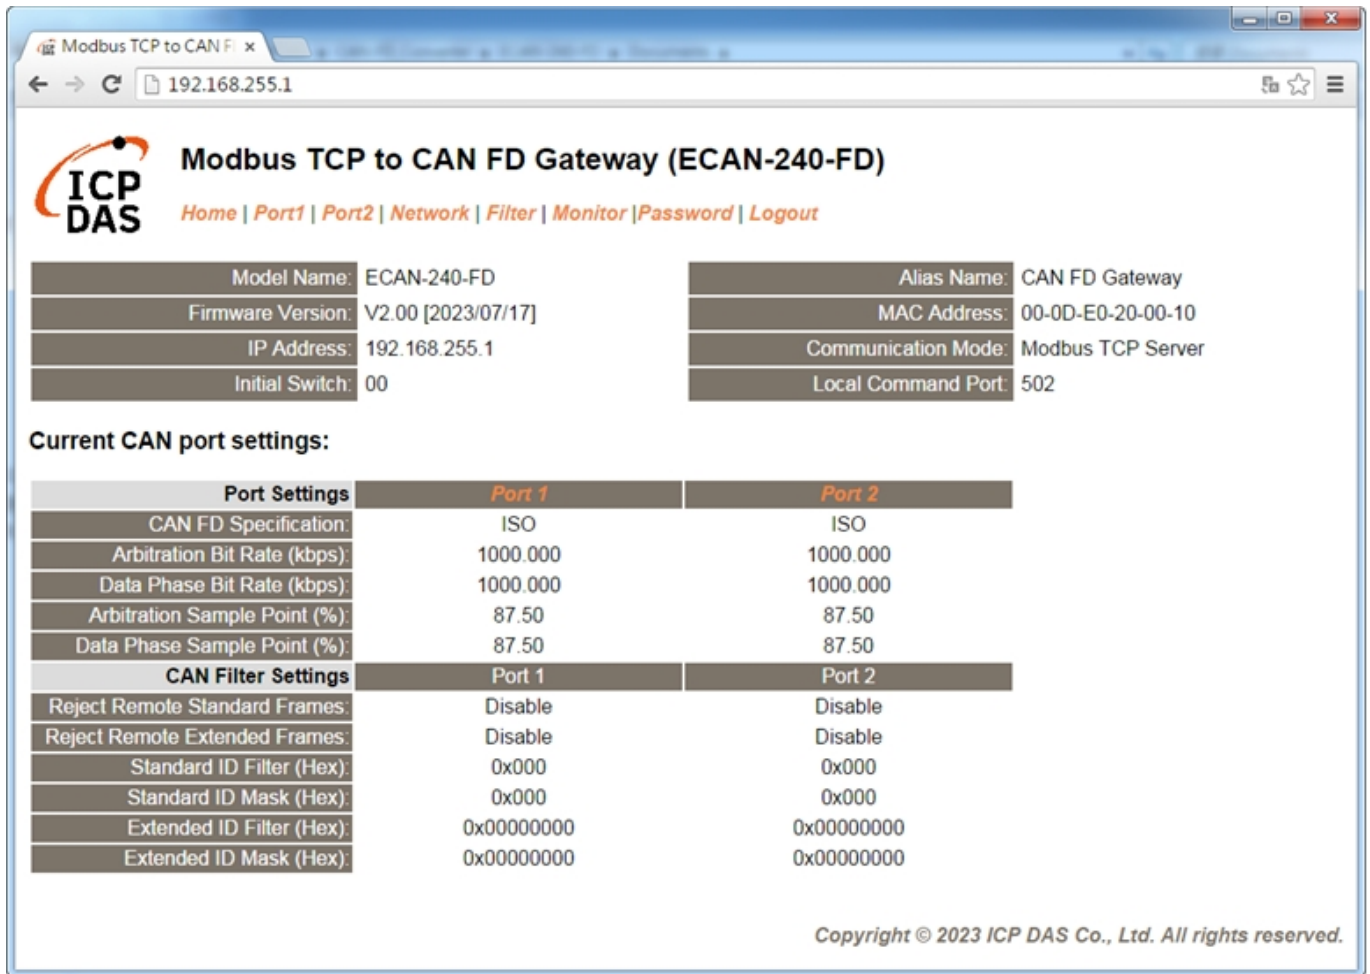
Modbus TCP to CAN F ×

192.168.255.1

ICP DAS

Modbus TCP to CAN FD Gateway (ECAN-240-FD)

Home | Port1 | Port2 | Network | Filter | Monitor |Password | Logout

| Model Name: | ECAN-240-FD | Alias Name: | CAN FD Gateway |
|---|---|---|---|
| Firmware Version: | V2.00 [2023/07/17] | MAC Address: | 00-0D-E0-20-00-10 |
| IP Address: | 192.168.255.1 | Communication Mode: | Modbus TCP Server |
| Initial Switch: | 00 | Local Command Port: | 502 |

Current CAN port settings:

| Port Settings | Port 1 | Port 2 |
|---|---|---|
| CAN FD Specification: | ISO | ISO |
| Arbitration Bit Rate (kbps): | 1000.000 | 1000.000 |
| Data Phase Bit Rate (kbps): | 1000.000 | 1000.000 |
| Arbitration Sample Point (%): | 87.50 | 87.50 |
| Data Phase Sample Point (%): | 87.50 | 87.50 |
| CAN Filter Settings | Port 1 | Port 2 |
| Reject Remote Standard Frames: | Disable | Disable |
| Reject Remote Extended Frames: | Disable | Disable |
| Standard ID Filter (Hex): | 0x000 | 0x000 |
| Standard ID Mask (Hex): | 0x000 | 0x000 |
| Extended ID Filter (Hex): | 0x00000000 | 0x00000000 |
| Extended ID Mask (Hex): | 0x00000000 | 0x00000000 |

Copyright © 2023 ICP DAS Co., Ltd. All rights reserved.